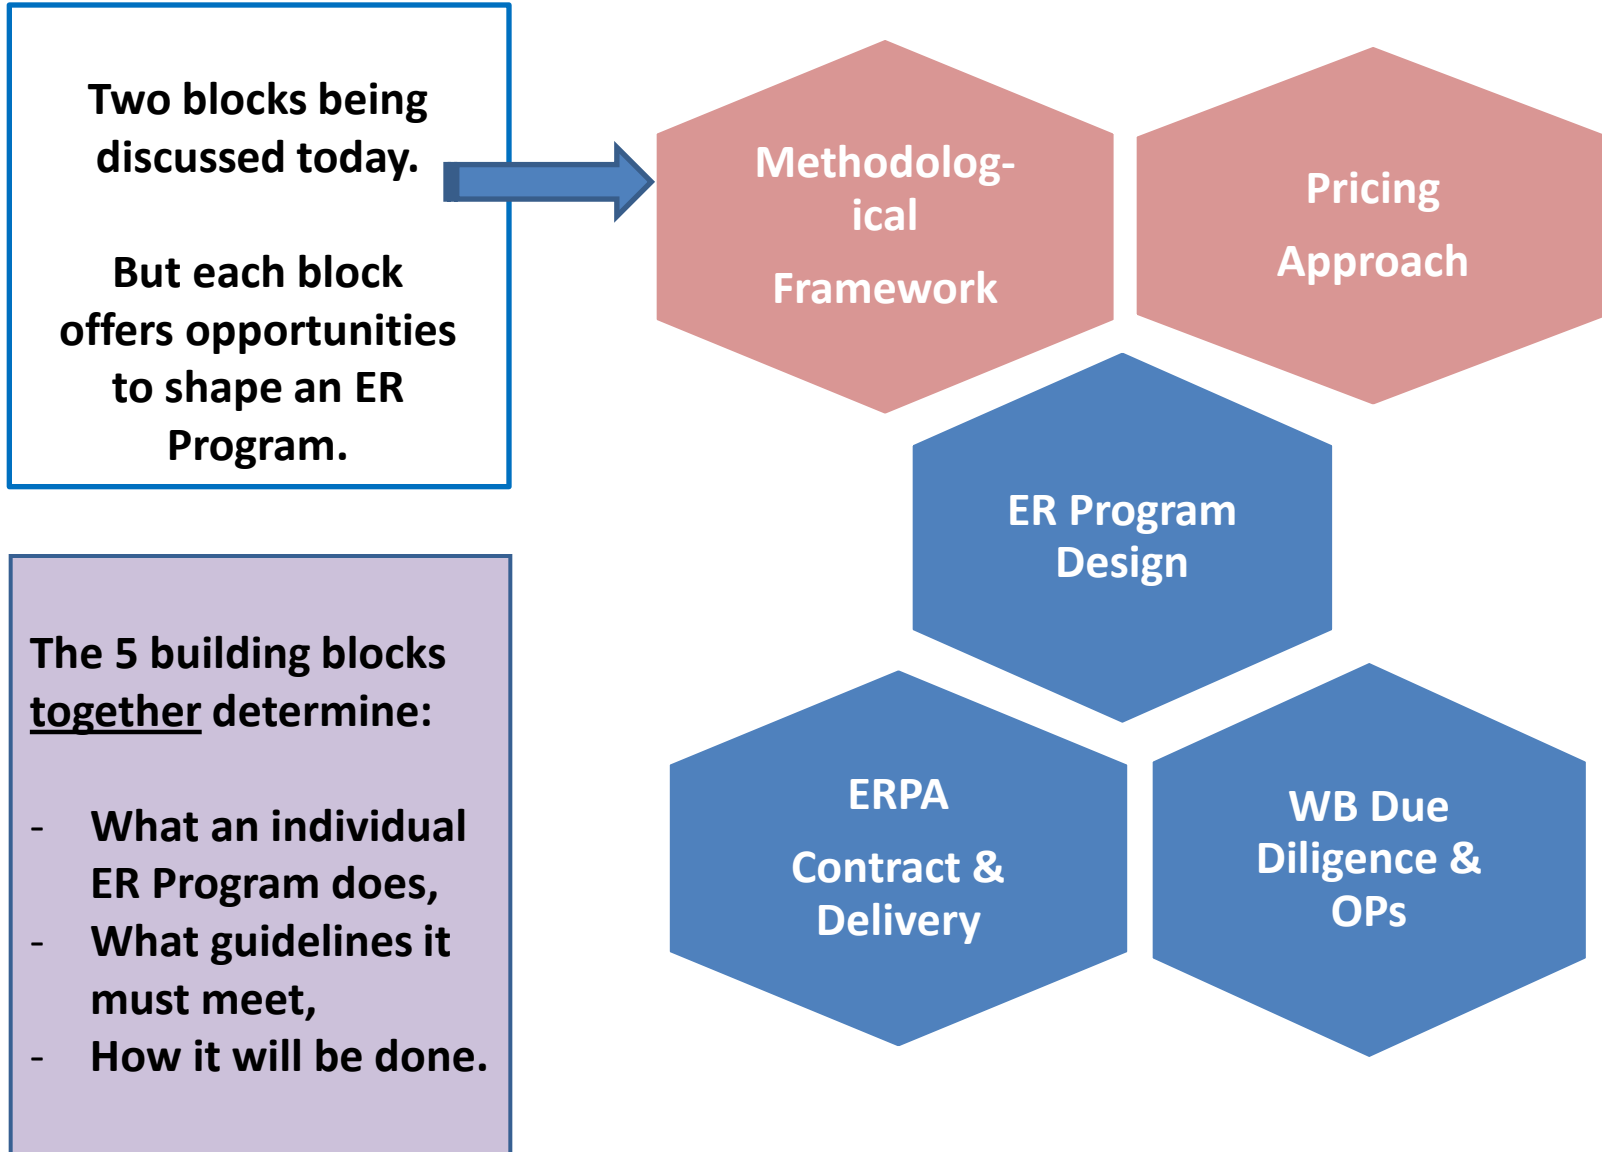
Two blocks being discussed today.

But each block offers opportunities to shape an ER Program.

The 5 building blocks together determine:

- What an individual ER Program does,
- What guidelines it must meet,
- How it will be done.

Methodological

Framework

Pricing

Approach

ER Program Design

ERPA

Contract & Delivery

WB Due Diligence & OPs